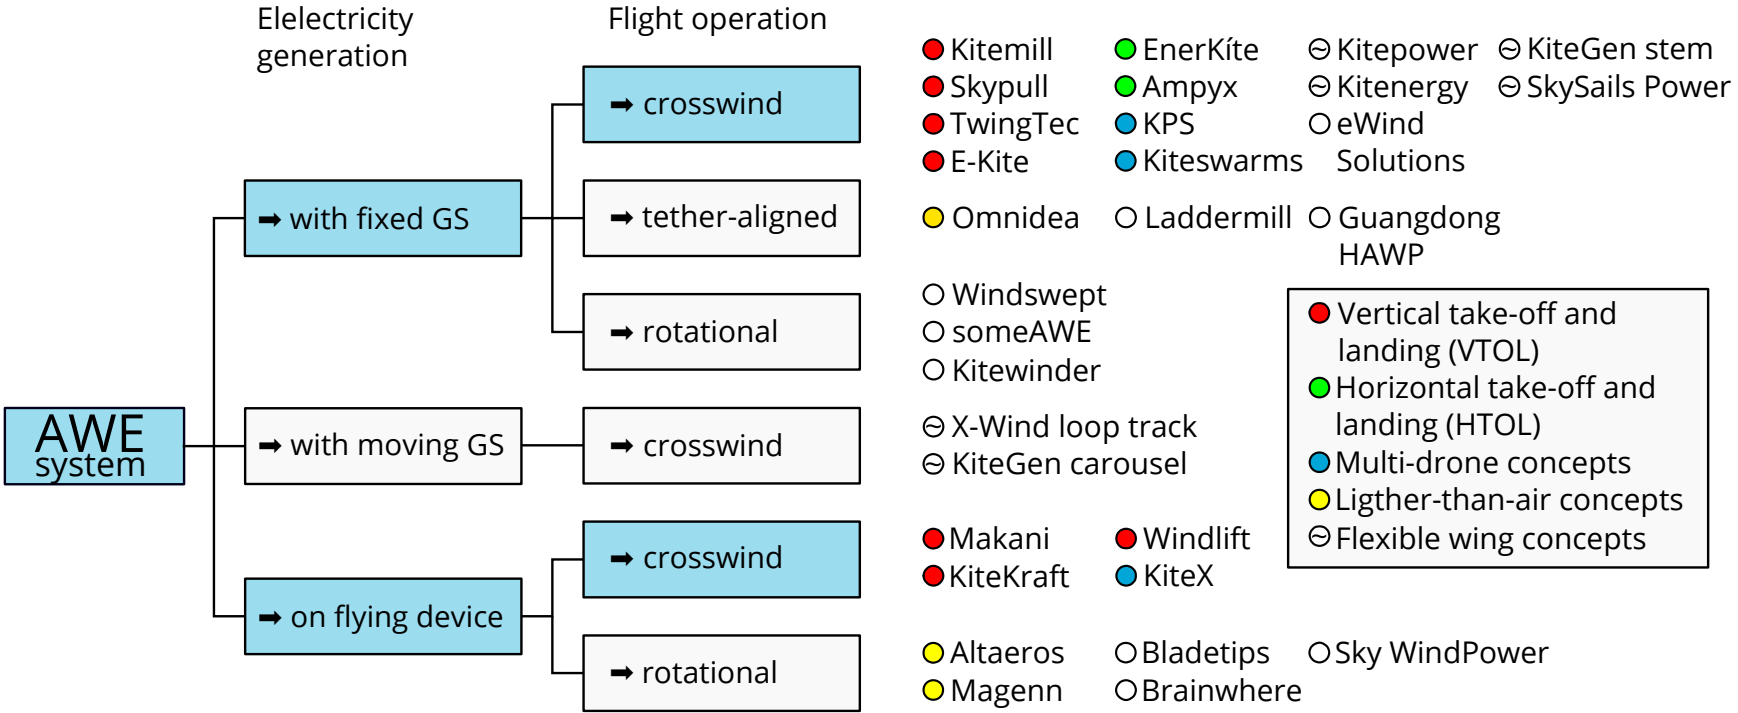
Elelectricity generation

Flight operation

AWE system

➡ with fixed GS

➡ with moving GS

➡ on flying device

➡ crosswind

➡ tether-aligned

➡ rotational

➡ crosswind

➡ crosswind

➡ rotational

Kitemill
Skypull
TwingTec
E-Kite

EnerKíte
Ampyx
KPS
Kiteswarms

Kitepower
Kitenergy
eWind Solutions

KiteGen stem
SkySails Power

Omnidea

Laddermill

Guangdong HAWP

Windswept
someAWE
Kitewinder

X-Wind loop track
KiteGen carousel

Makani
KiteKraft

Windlift
KiteX

Altaeros
Magenn

Bladetips
Brainwhere

Sky WindPower

Vertical take-off and landing (VTOL)
Horizontal take-off and landing (HTOL)
Multi-drone concepts
Ligther-than-air concepts
Flexible wing concepts